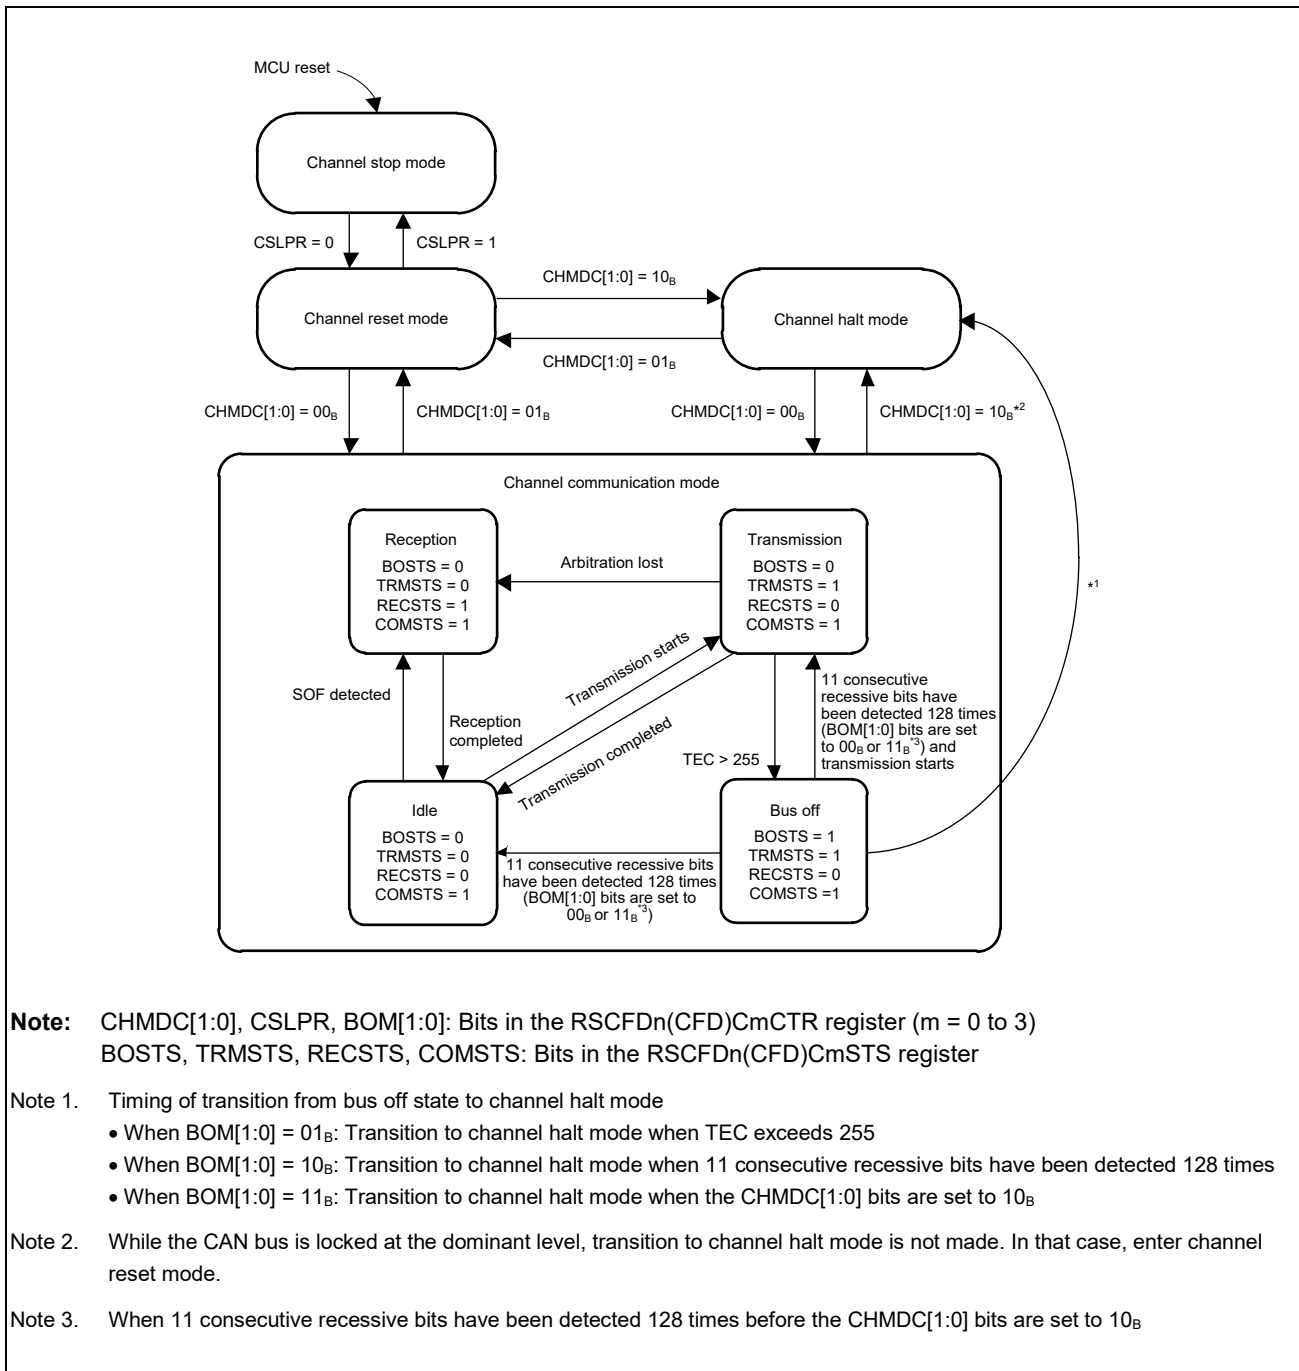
MCU reset

Channel stop mode

CSLPR = 0

CSLPR = 1

$CHMDC[1:0] = 10_B$

Channel reset mode

Channel halt mode

$CHMDC[1:0] = 01_B$

$CHMDC[1:0] = 00_B$

$CHMDC[1:0] = 01_B$

$CHMDC[1:0] = 00_B$

$CHMDC[1:0] = 10_B{}^{*2}$

Channel communication mode

Reception
BOSTS = 0
TRMSTS = 0
RECSTS = 1
COMSTS = 1

Arbitration lost

Transmission
BOSTS = 0
TRMSTS = 1
RECSTS = 0
COMSTS = 1

*1

Transmission starts

SOF detected

Reception completed

Transmission completed

TEC > 255

11 consecutive recessive bits have been detected 128 times (BOM[1:0] bits are set to $00_B$ or $11_B{}^{*3}$) and transmission starts

Idle
BOSTS = 0
TRMSTS = 0
RECSTS = 0
COMSTS = 1

11 consecutive recessive bits have been detected 128 times (BOM[1:0] bits are set to $00_B$ or $11_B{}^{*3}$)

Bus off
BOSTS = 1
TRMSTS = 1
RECSTS = 0
COMSTS =1

**Note:** CHMDC[1:0], CSLPR, BOM[1:0]: Bits in the RSCFDn(CFD)CmCTR register (m = 0 to 3)
BOSTS, TRMSTS, RECSTS, COMSTS: Bits in the RSCFDn(CFD)CmSTS register

Note 1. Timing of transition from bus off state to channel halt mode
• When $BOM[1:0] = 01_B$: Transition to channel halt mode when TEC exceeds 255
• When $BOM[1:0] = 10_B$: Transition to channel halt mode when 11 consecutive recessive bits have been detected 128 times
• When $BOM[1:0] = 11_B$: Transition to channel halt mode when the CHMDC[1:0] bits are set to $10_B$

Note 2. While the CAN bus is locked at the dominant level, transition to channel halt mode is not made. In that case, enter channel reset mode.

Note 3. When 11 consecutive recessive bits have been detected 128 times before the CHMDC[1:0] bits are set to $10_B$